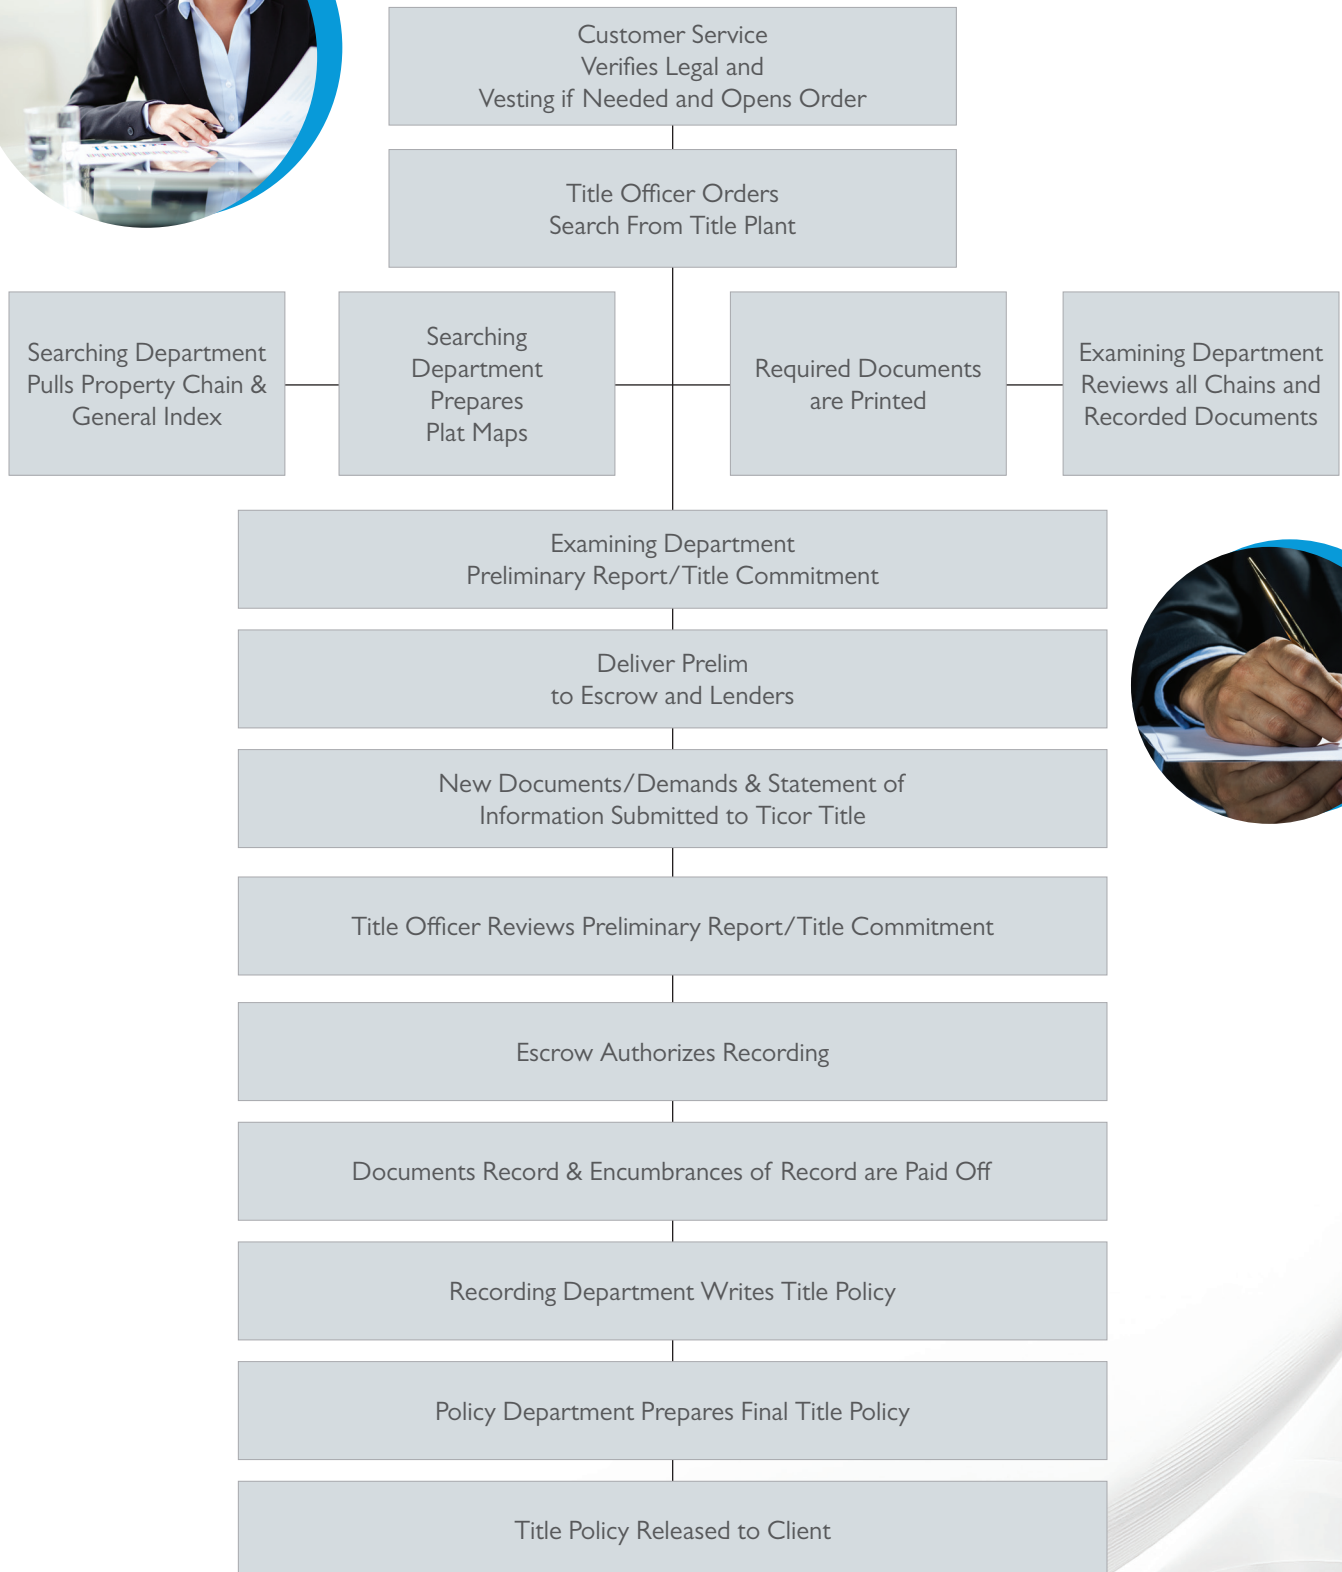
Customer Service
Verifies Legal and
Vesting if Needed and Opens Order

Title Officer Orders
Search From Title Plant

Searching Department
Pulls Property Chain &
General Index

Searching
Department
Prepares
Plat Maps

Required Documents
are Printed

Examining Department
Reviews all Chains and
Recorded Documents

Examining Department
Preliminary Report/Title Commitment

Deliver Prelim
to Escrow and Lenders

New Documents/Demands & Statement of
Information Submitted to Ticor Title

Title Officer Reviews Preliminary Report/Title Commitment

Escrow Authorizes Recording

Documents Record & Encumbrances of Record are Paid Off

Recording Department Writes Title Policy

Policy Department Prepares Final Title Policy

Title Policy Released to Client